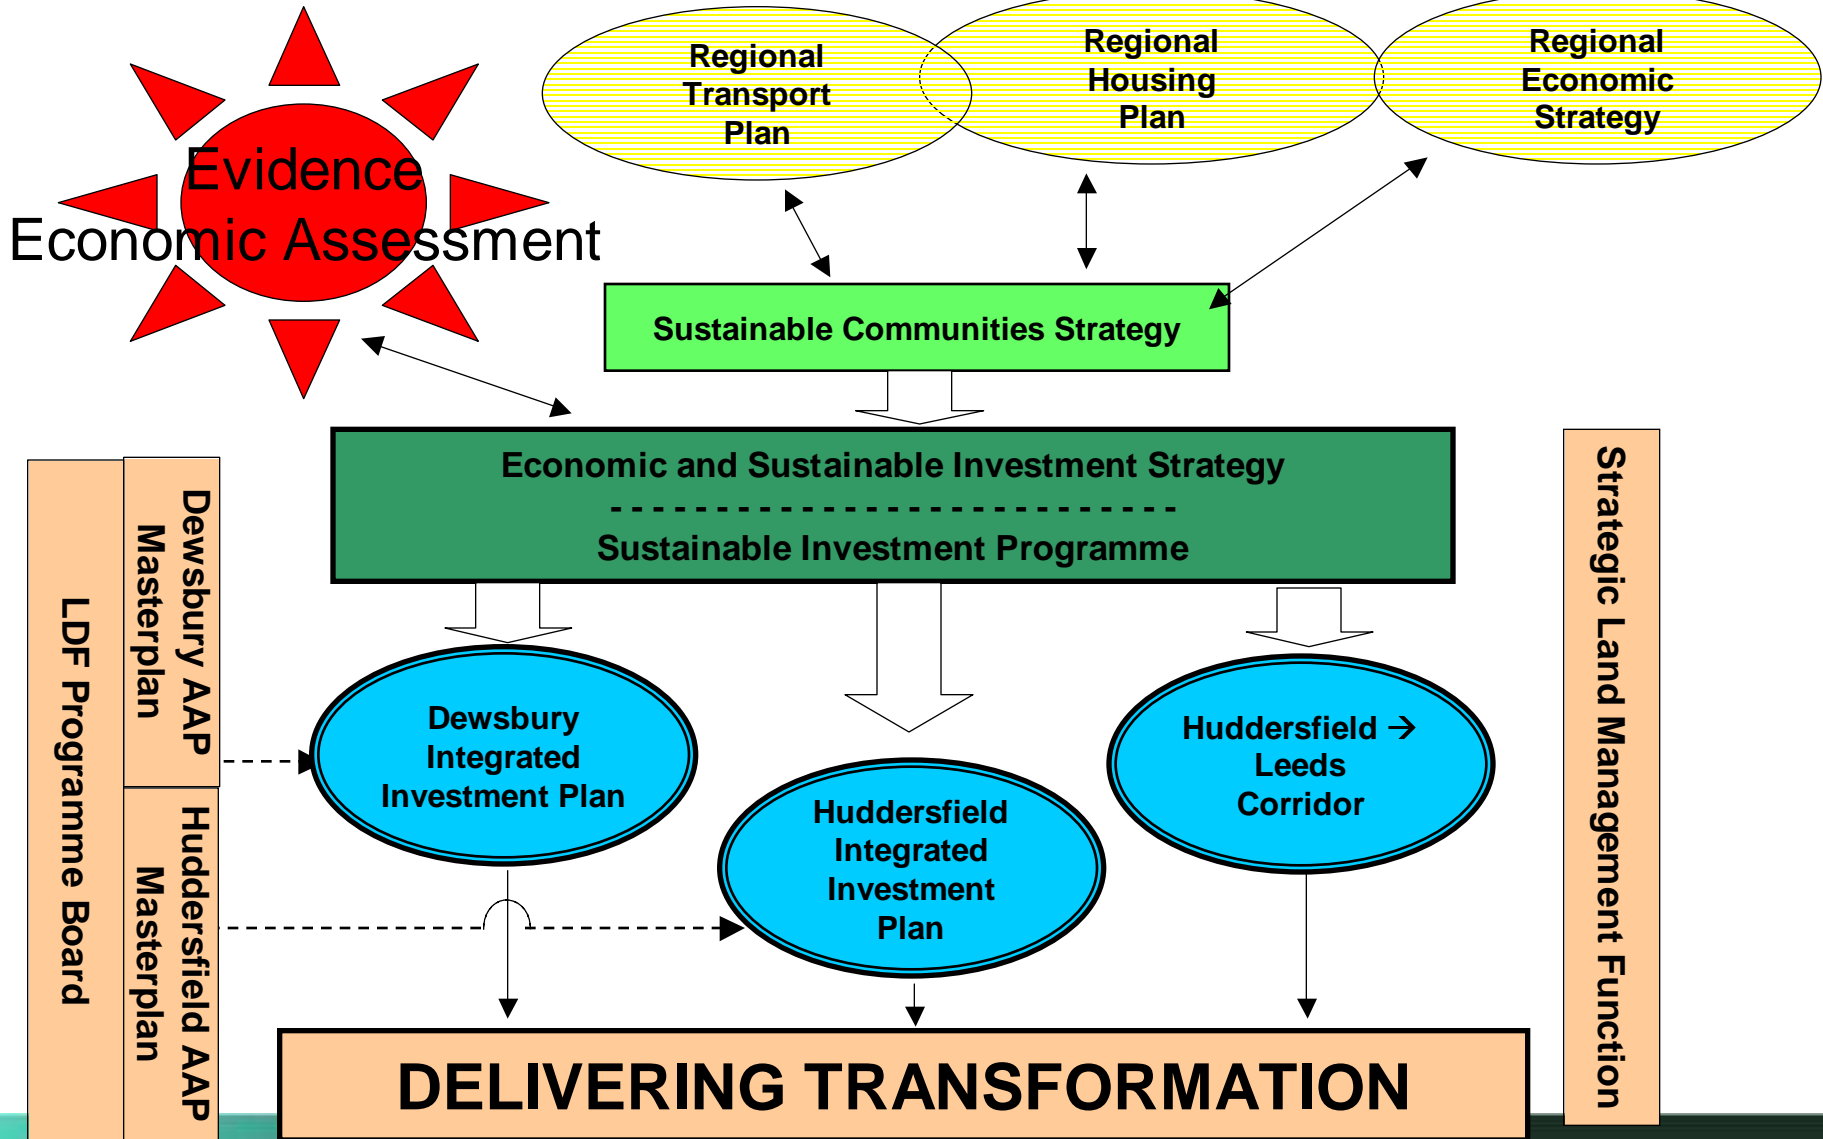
Evidence
Economic Assessment

Regional Transport Plan

Regional Housing Plan

Regional Economic Strategy

Sustainable Communities Strategy

Economic and Sustainable Investment Strategy
- - - - - - - - - - - - - - - - - - - - - - - - - - - - -
Sustainable Investment Programme

LDF Programme Board

Dewsbury AAP Masterplan

Huddersfield AAP Masterplan

Dewsbury Integrated Investment Plan

Huddersfield Integrated Investment Plan

Huddersfield → Leeds Corridor

Strategic Land Management Function

DELIVERING TRANSFORMATION